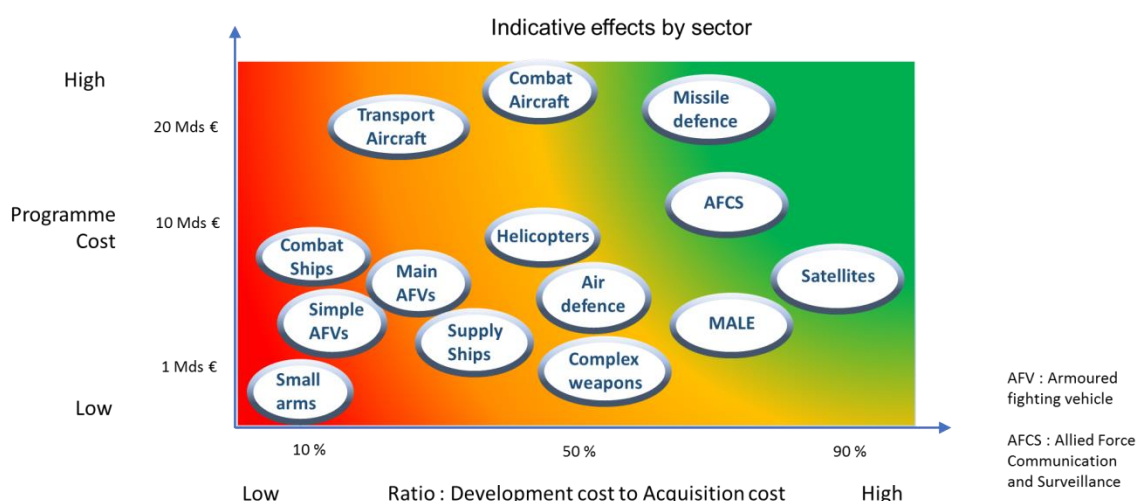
Indicative effects by sector

High

20 Mds €

Programme Cost

10 Mds €

1 Mds €

Low

Combat Aircraft

Transport Aircraft

Missile defence

AFCS

Helicopters

Combat Ships

Main AFVs

Simple AFVs

Air defence

Satellites

Supply Ships

MALE

Complex weapons

Small arms

10 %

50 %

90 %

Low

Ratio : Development cost to Acquisition cost

High

AFV : Armoured fighting vehicle

AFCS : Allied Force Communication and Surveillance